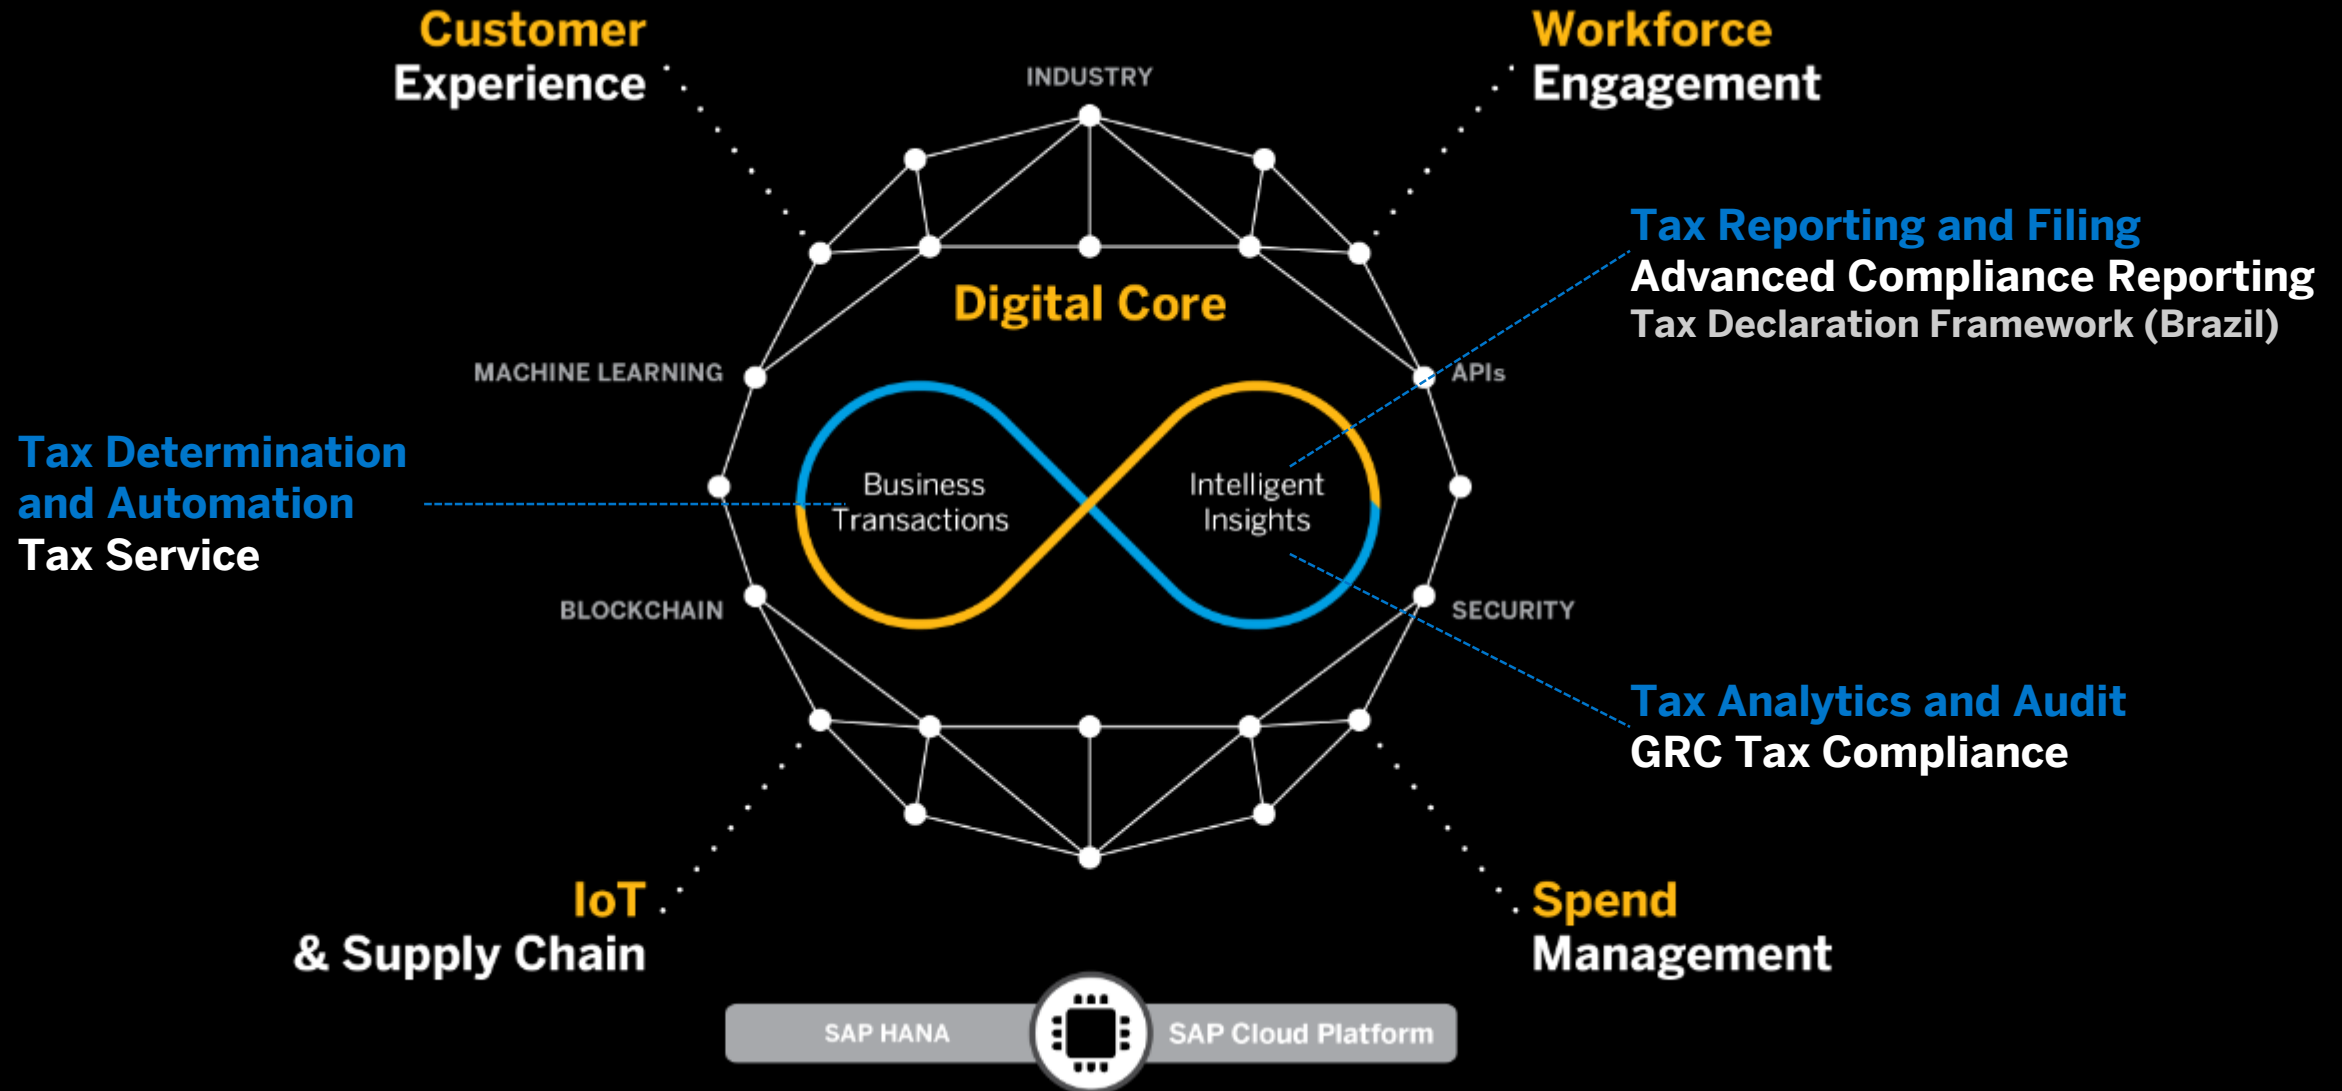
Customer Experience

INDUSTRY

Workforce Engagement

Tax Reporting and Filing
Advanced Compliance Reporting
Tax Declaration Framework (Brazil)

Digital Core

MACHINE LEARNING

APIs

Tax Determination and Automation
Tax Service

Business Transactions

Intelligent Insights

BLOCKCHAIN

SECURITY

Tax Analytics and Audit
GRC Tax Compliance

IoT & Supply Chain

Spend Management

SAP HANA

SAP Cloud Platform